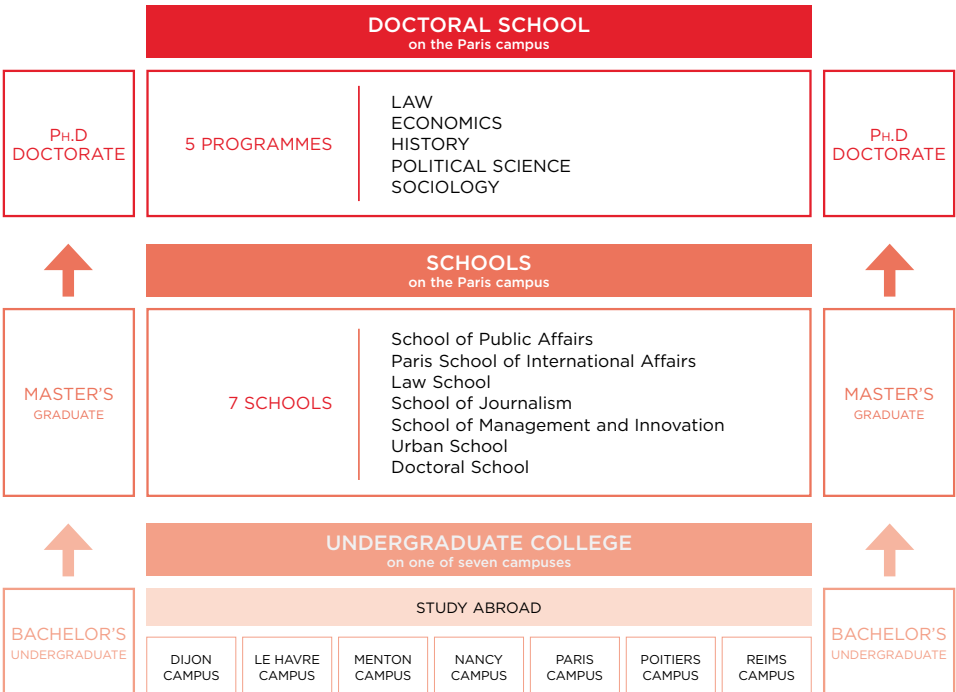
DOCTORAL SCHOOL
on the Paris campus

PH.D
DOCTORATE

5 PROGRAMMES

LAW
ECONOMICS
HISTORY
POLITICAL SCIENCE
SOCIOLOGY

PH.D
DOCTORATE

SCHOOLS
on the Paris campus

MASTER'S
GRADUATE

7 SCHOOLS

School of Public Affairs
Paris School of International Affairs
Law School
School of Journalism
School of Management and Innovation
Urban School
Doctoral School

MASTER'S
GRADUATE

UNDERGRADUATE COLLEGE
on one of seven campuses

BACHELOR'S
UNDERGRADUATE

STUDY ABROAD

| DIJON CAMPUS | LE HAVRE CAMPUS | MENTON CAMPUS | NANCY CAMPUS | PARIS CAMPUS | POITIERS CAMPUS | REIMS CAMPUS |
|---|---|---|---|---|---|---|

BACHELOR'S
UNDERGRADUATE